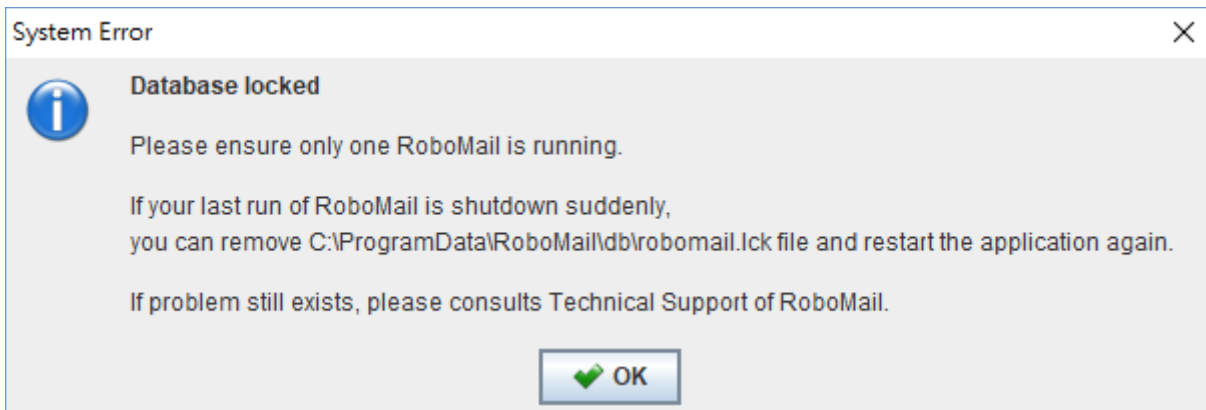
System Error

Database locked

Please ensure only one RoboMail is running.

If your last run of RoboMail is shutdown suddenly,
you can remove C:\ProgramData\RoboMail\db\robomail.lck file and restart the application again.

If problem still exists, please consults Technical Support of RoboMail.

OK